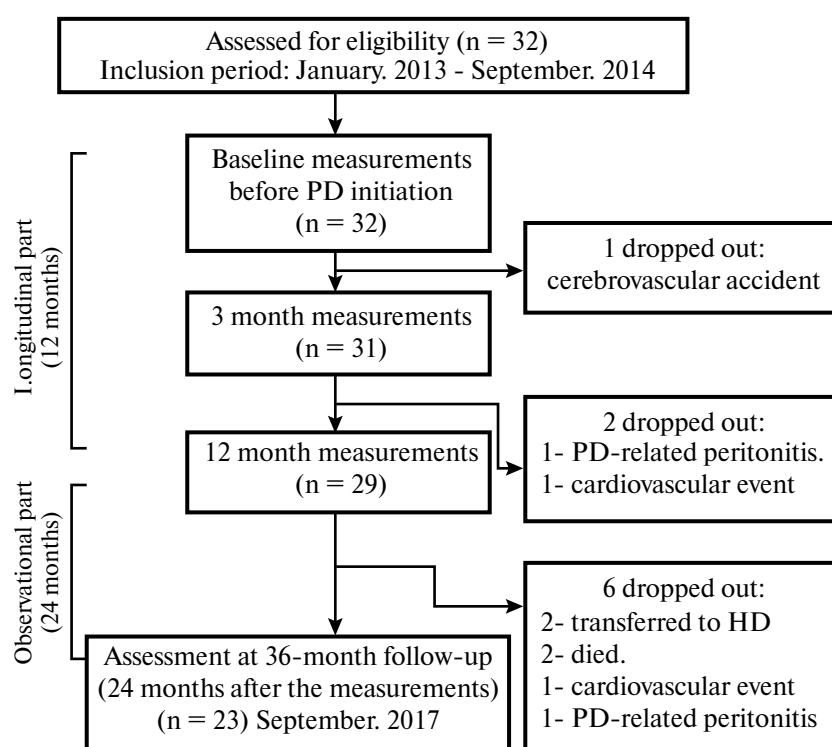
Assessed for eligibility (n = 32)
Inclusion period: January. 2013 - September. 2014

Longitudinal part (12 months)

Baseline measurements before PD initiation (n = 32)

1 dropped out: cerebrovascular accident

3 month measurements (n = 31)

2 dropped out:
1- PD-related peritonitis.
1- cardiovascular event

12 month measurements (n = 29)

Observational part (24 months)

6 dropped out:
2- transferred to HD
2- died.
1- cardiovascular event
1- PD-related peritonitis

Assessment at 36-month follow-up (24 months after the measurements) (n = 23) September. 2017